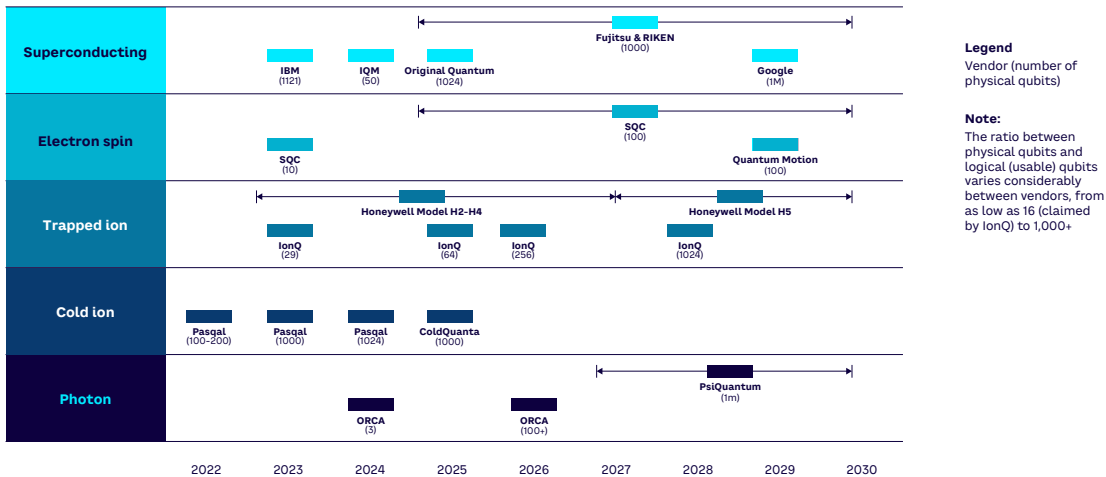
Superconducting

Fujitsu & RIKEN
(1000)

IBM
(1121)

IQM
(50)

Original Quantum
(1024)

Google
(1M)

Electron spin

SQC
(100)

SQC
(10)

Quantum Motion
(100)

Trapped ion

Honeywell Model H2-H4

Honeywell Model H5

IonQ
(29)

IonQ
(64)

IonQ
(256)

IonQ
(1024)

Cold ion

Pasqal
(100-200)

Pasqal
(1000)

Pasqal
(1024)

ColdQuanta
(1000)

Photon

PsiQuantum
(1m)

ORCA
(3)

ORCA
(100+)

2022 2023 2024 2025 2026 2027 2028 2029 2030

Legend
Vendor (number of physical qubits)

Note:
The ratio between physical qubits and logical (usable) qubits varies considerably between vendors, from as low as 16 (claimed by IonQ) to 1,000+